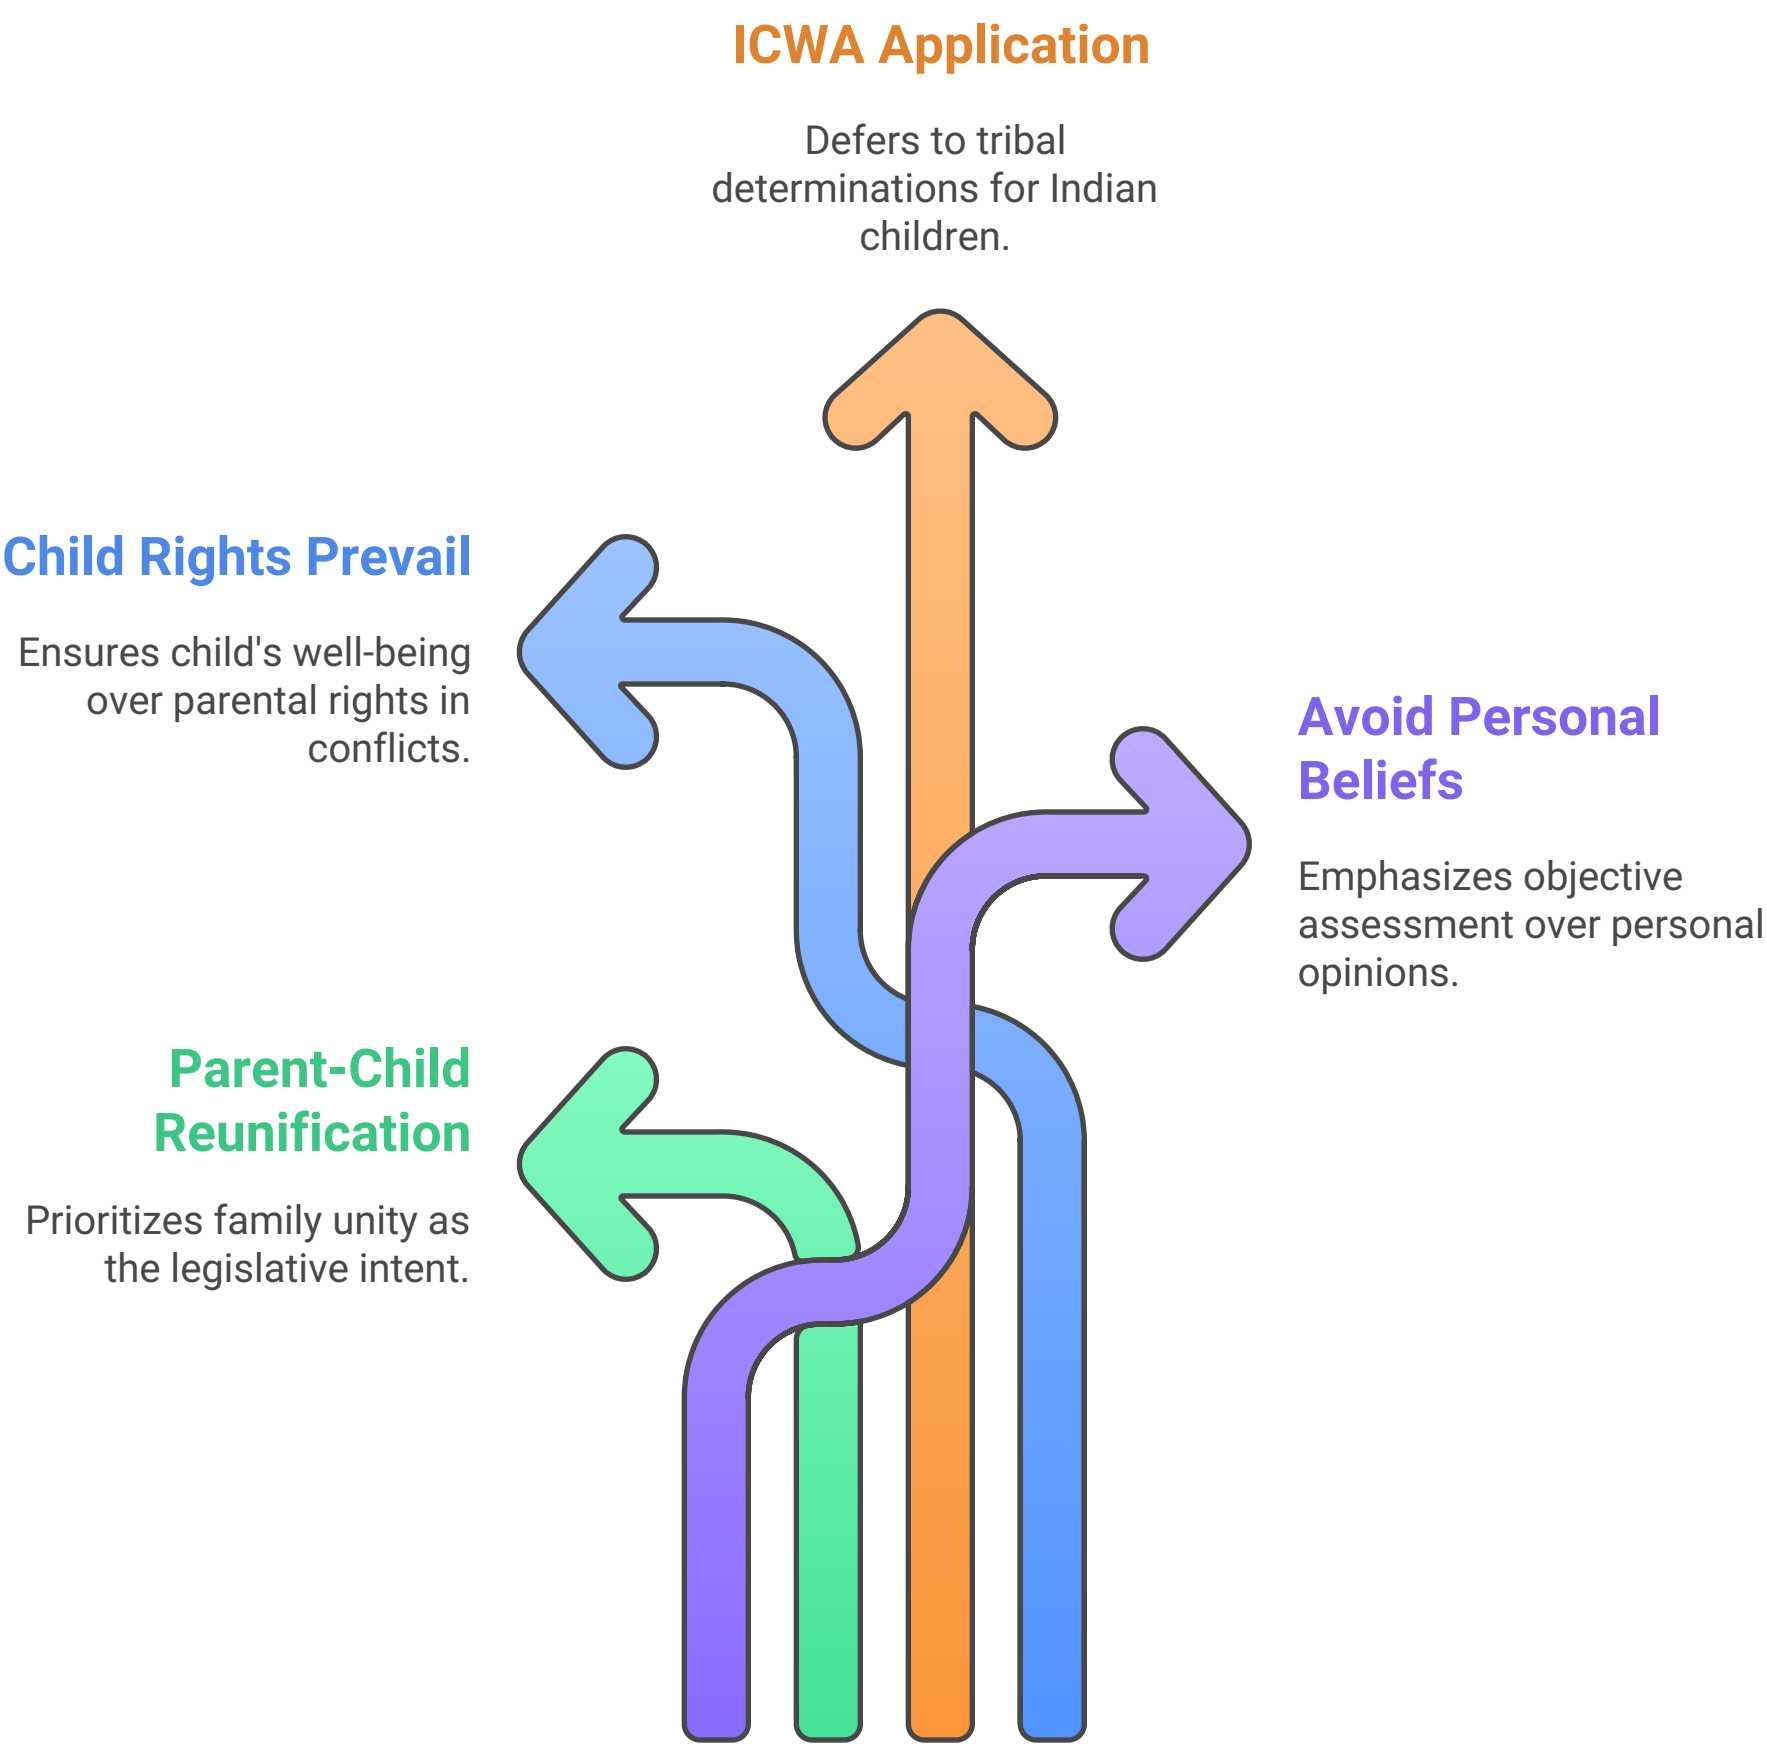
ICWA Application

Defers to tribal determinations for Indian children.

Child Rights Prevail

Ensures child's well-being over parental rights in conflicts.

Avoid Personal Beliefs

Emphasizes objective assessment over personal opinions.

Parent-Child Reunification

Prioritizes family unity as the legislative intent.